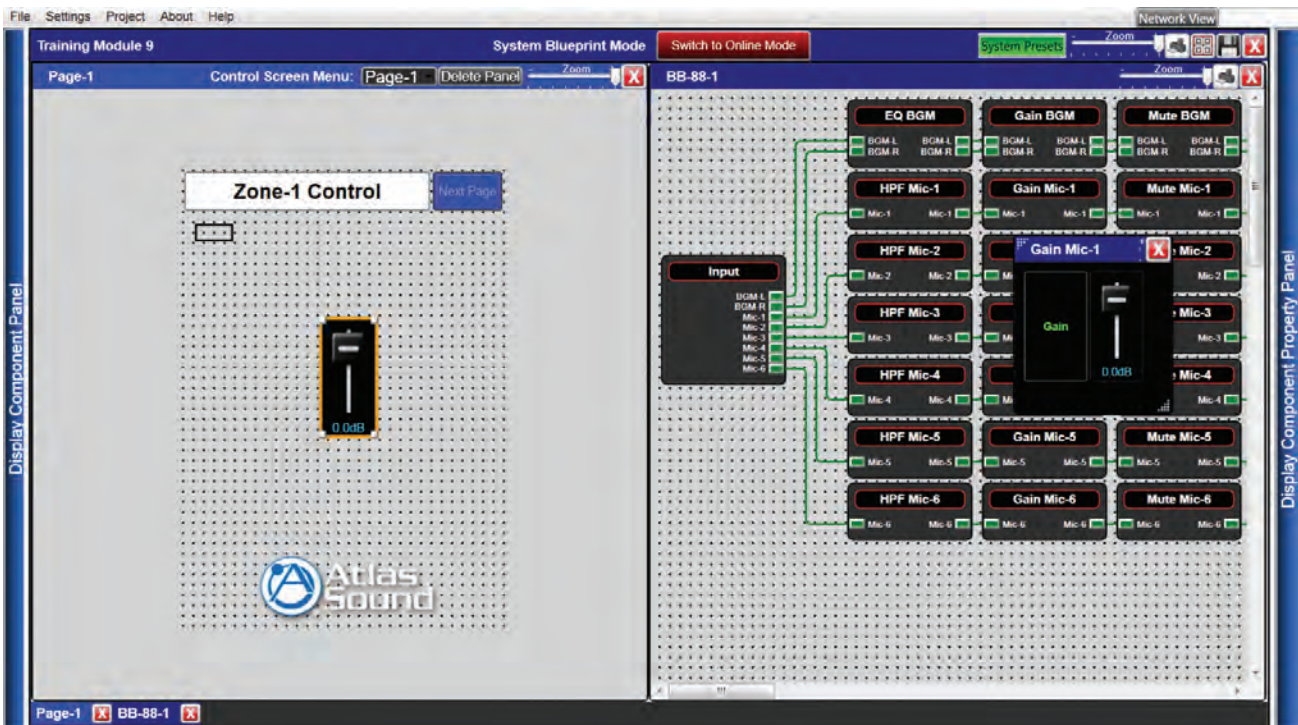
File Settings Project About Help

Network View

Training Module 9

System Blueprint Mode

Switch to Online Mode

System Presets

Zoom

Display Component Panel

Page-1

Control Screen Menu: Page-1 Delete Panel

Zoom

Zone-1 Control

Next Page

0.0dB

Atlas Sound

BB-88-1

Zoom

EQ BGM
BGM-L BGM-L
BGM-R BGM-R

Gain BGM
BGM-L BGM-L
BGM-R BGM-R

Mute BGM
BGM-L BGM-L
BGM-R BGM-R

HPF Mic-1
Mic-1 Mic-1

Gain Mic-1
Mic-1 Mic-1

Mute Mic-1
Mic-1 Mic-1

HPF Mic-2
Mic-2 Mic-2

Mic-2
Mic-2

Input
BGM-L
BGM-R
Mic-1
Mic-2
Mic-3
Mic-4
Mic-5
Mic-6

HPF Mic-3
Mic-3 Mic-3

Mic-3
Mic-3

HPF Mic-4
Mic-4 Mic-4

Mic-4
Mic-4

Gain Mic-1

Gain

0.0dB

HPF Mic-5
Mic-5 Mic-5

Gain Mic-5
Mic-5 Mic-5

Mute Mic-5
Mic-5 Mic-5

HPF Mic-6
Mic-6 Mic-6

Gain Mic-6
Mic-6 Mic-6

Mute Mic-6
Mic-6 Mic-6

Display Component Property Panel

Page-1 BB-88-1